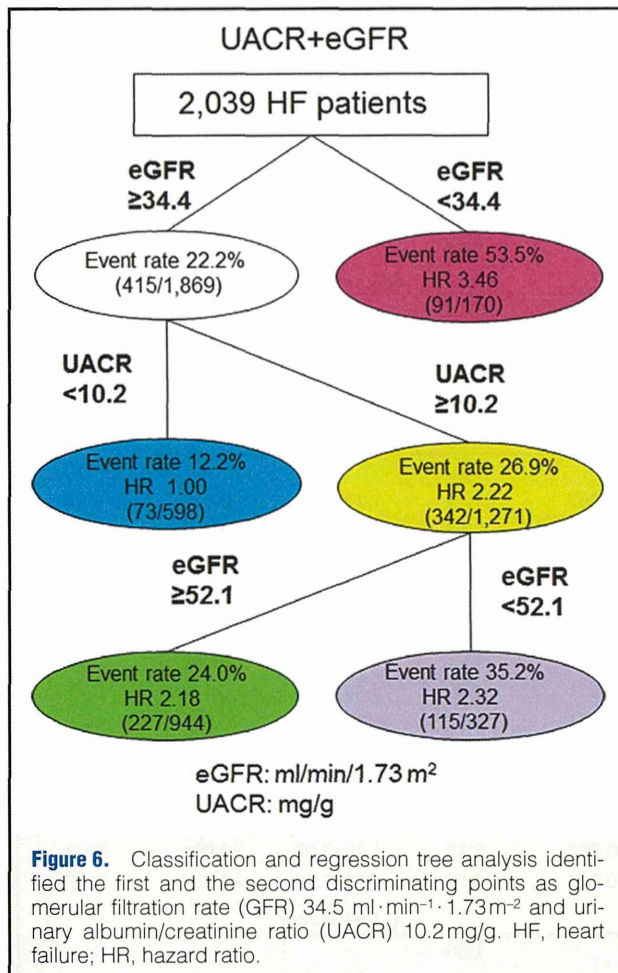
UACR+eGFR

2,039 HF patients

eGFR ≥34.4

eGFR <34.4

Event rate 22.2% (415/1,869)

Event rate 53.5% HR 3.46 (91/170)

UACR <10.2

UACR ≥10.2

Event rate 12.2% HR 1.00 (73/598)

Event rate 26.9% HR 2.22 (342/1,271)

eGFR ≥52.1

eGFR <52.1

Event rate 24.0% HR 2.18 (227/944)

Event rate 35.2% HR 2.32 (115/327)

eGFR: ml/min/1.73 m$^2$
UACR: mg/g

**Figure 6.** Classification and regression tree analysis identified the first and the second discriminating points as glomerular filtration rate (GFR) 34.5 ml·min$^{-1}$·1.73m$^{-2}$ and urinary albumin/creatinine ratio (UACR) 10.2mg/g. HF, heart failure; HR, hazard ratio.